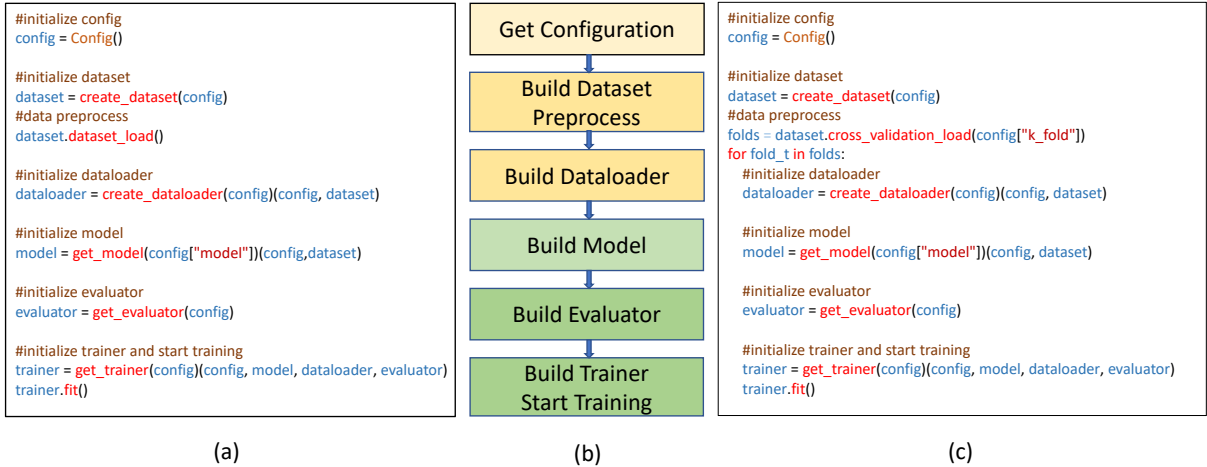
#initialize config
config = Config()

#initialize dataset
dataset = create_dataset(config)
#data preprocess
dataset.dataset_load()

#initialize dataloader
dataloader = create_dataloader(config)(config, dataset)

#initialize model
model = get_model(config["model"])(config,dataset)

#initialize evaluator
evaluator = get_evaluator(config)

#initialize trainer and start training
trainer = get_trainer(config)(config, model, dataloader, evaluator)
trainer.fit()

(a)

Get Configuration

Build Dataset Preprocess

Build Dataloader

Build Model

Build Evaluator

Build Trainer Start Training

(b)

#initialize config
config = Config()

#initialize dataset
dataset = create_dataset(config)
#data preprocess
folds = dataset.cross_validation_load(config["k_fold"])
for fold_t in folds:
#initialize dataloader
dataloader = create_dataloader(config)(config, dataset)

#initialize model
model = get_model(config["model"])(config, dataset)

#initialize evaluator
evaluator = get_evaluator(config)

#initialize trainer and start training
trainer = get_trainer(config)(config, model, dataloader, evaluator)
trainer.fit()

(c)